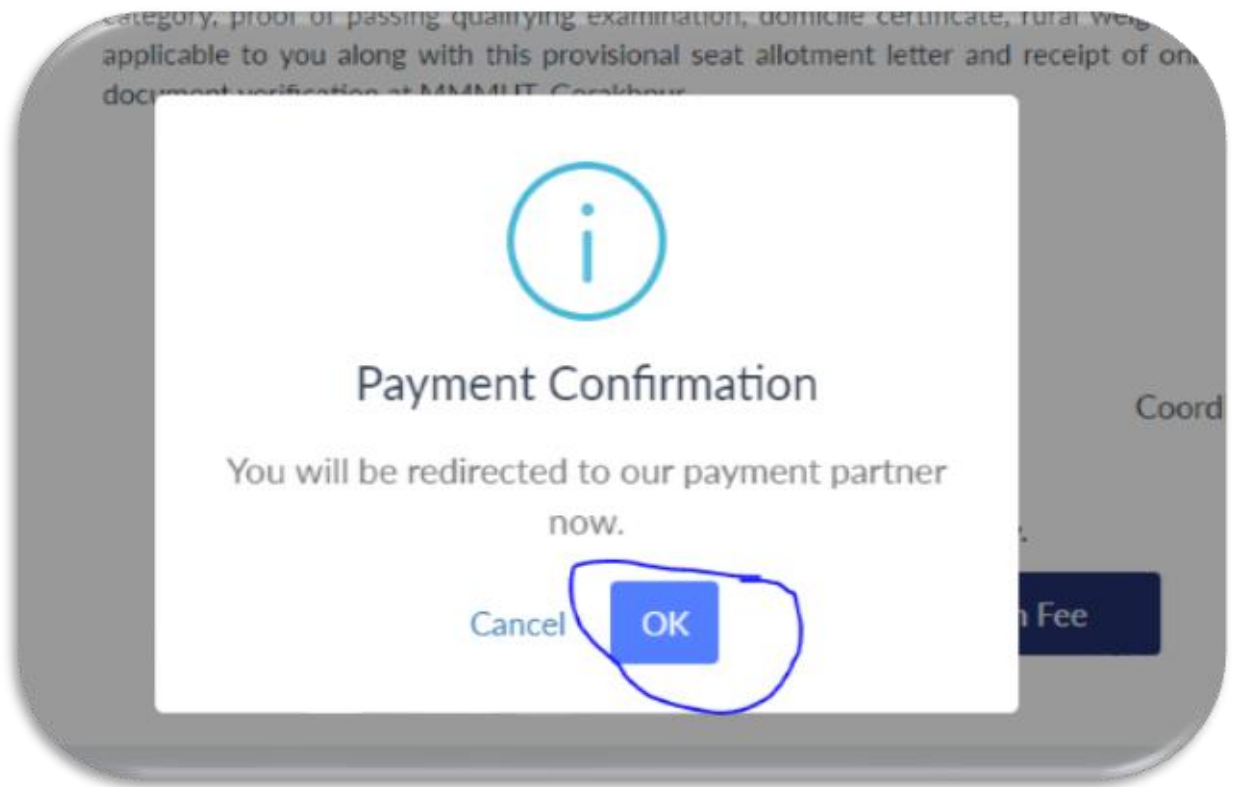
category, proof of passing qualifying examination, domicile certificate, rural weig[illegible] applicable to you along with this provisional seat allotment letter and receipt of on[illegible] document verification at MMMUT, Gorakhpur.

Payment Confirmation

You will be redirected to our payment partner now.

Cancel OK

Coord

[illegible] Fee